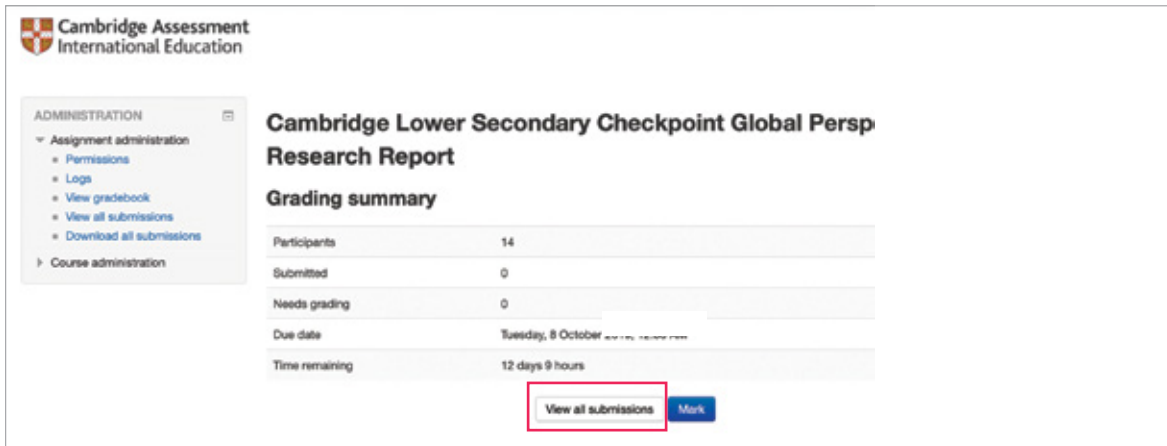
Cambridge Assessment International Education

ADMINISTRATION

Assignment administration
- Permissions
- Logs
- View gradebook
- View all submissions
- Download all submissions

Course administration

Cambridge Lower Secondary Checkpoint Global Persp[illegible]
Research Report

Grading summary

| | |
|---|---|
| Participants | 14 |
| Submitted | 0 |
| Needs grading | 0 |
| Due date | Tuesday, 8 October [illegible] |
| Time remaining | 12 days 9 hours |

View all submissions Mark